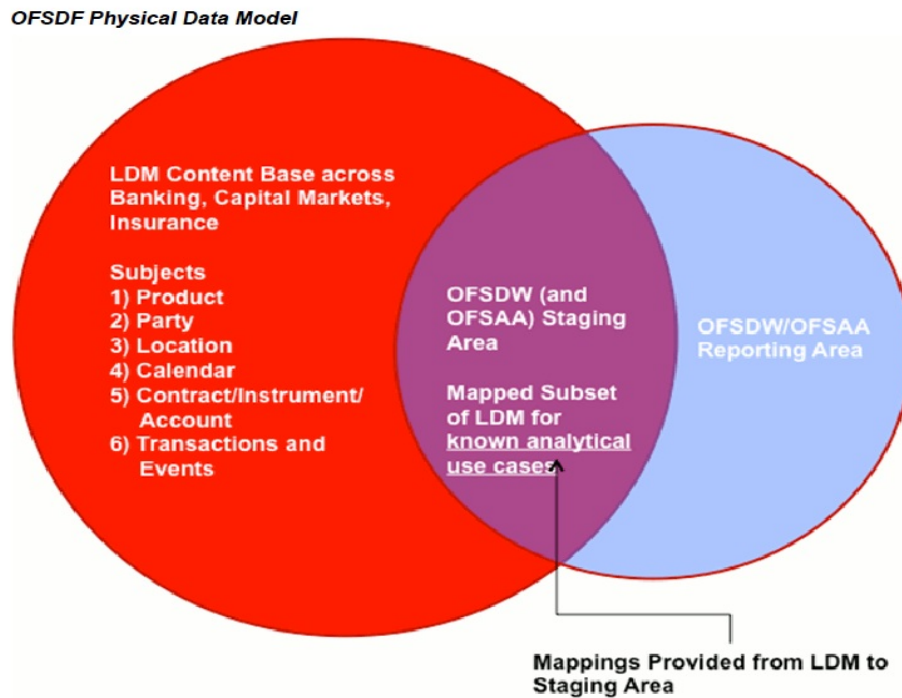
OFSDF Physical Data Model

LDM Content Base across Banking, Capital Markets, Insurance

Subjects
1) Product
2) Party
3) Location
4) Calendar
5) Contract/Instrument/ Account
6) Transactions and Events

OFSDW (and OFSAA) Staging Area

Mapped Subset of LDM for known analytical use cases

OFSDW/OFSAA Reporting Area

Mappings Provided from LDM to Staging Area